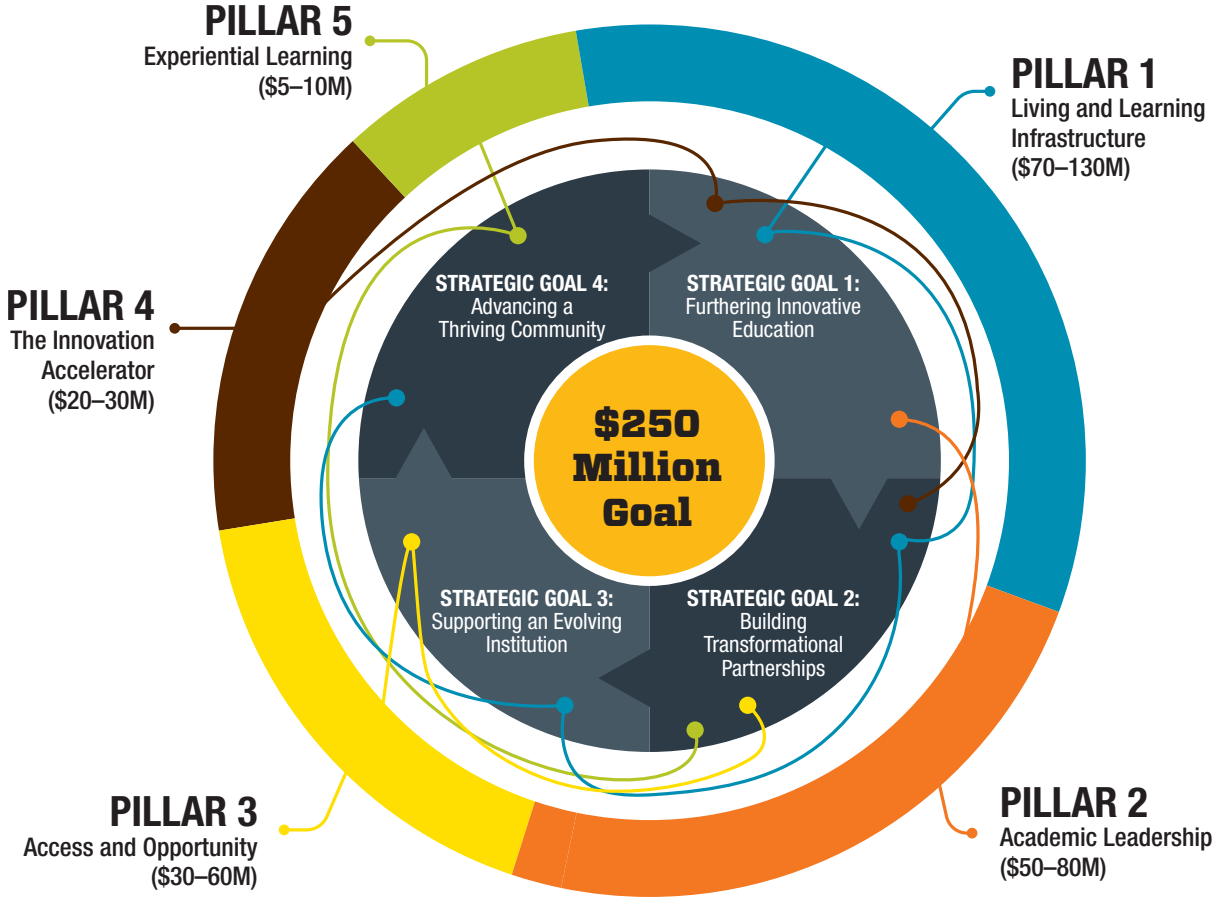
PILLAR 5
Experiential Learning
($5–10M)

PILLAR 1
Living and Learning Infrastructure
($70–130M)

PILLAR 4
The Innovation Accelerator
($20–30M)

STRATEGIC GOAL 4:
Advancing a Thriving Community

STRATEGIC GOAL 1:
Furthering Innovative Education

$250 Million Goal

STRATEGIC GOAL 3:
Supporting an Evolving Institution

STRATEGIC GOAL 2:
Building Transformational Partnerships

PILLAR 3
Access and Opportunity
($30–60M)

PILLAR 2
Academic Leadership
($50–80M)